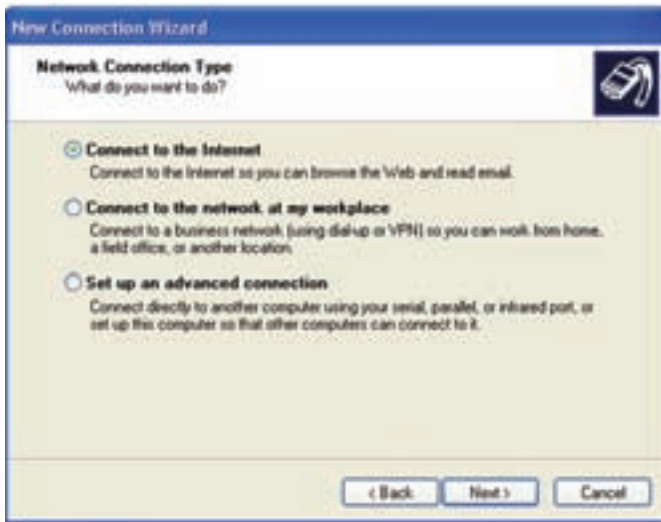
New Connection Wizard

Network Connection Type
What do you want to do?

Connect to the Internet
Connect to the Internet so you can browse the Web and read email.

Connect to the network at my workplace
Connect to a business network (using dial-up or VPN) so you can work from home, a field office, or another location.

Set up an advanced connection
Connect directly to another computer using your serial, parallel, or infrared port, or set up this computer so that other computers can connect to it.

< Back
Next >
Cancel